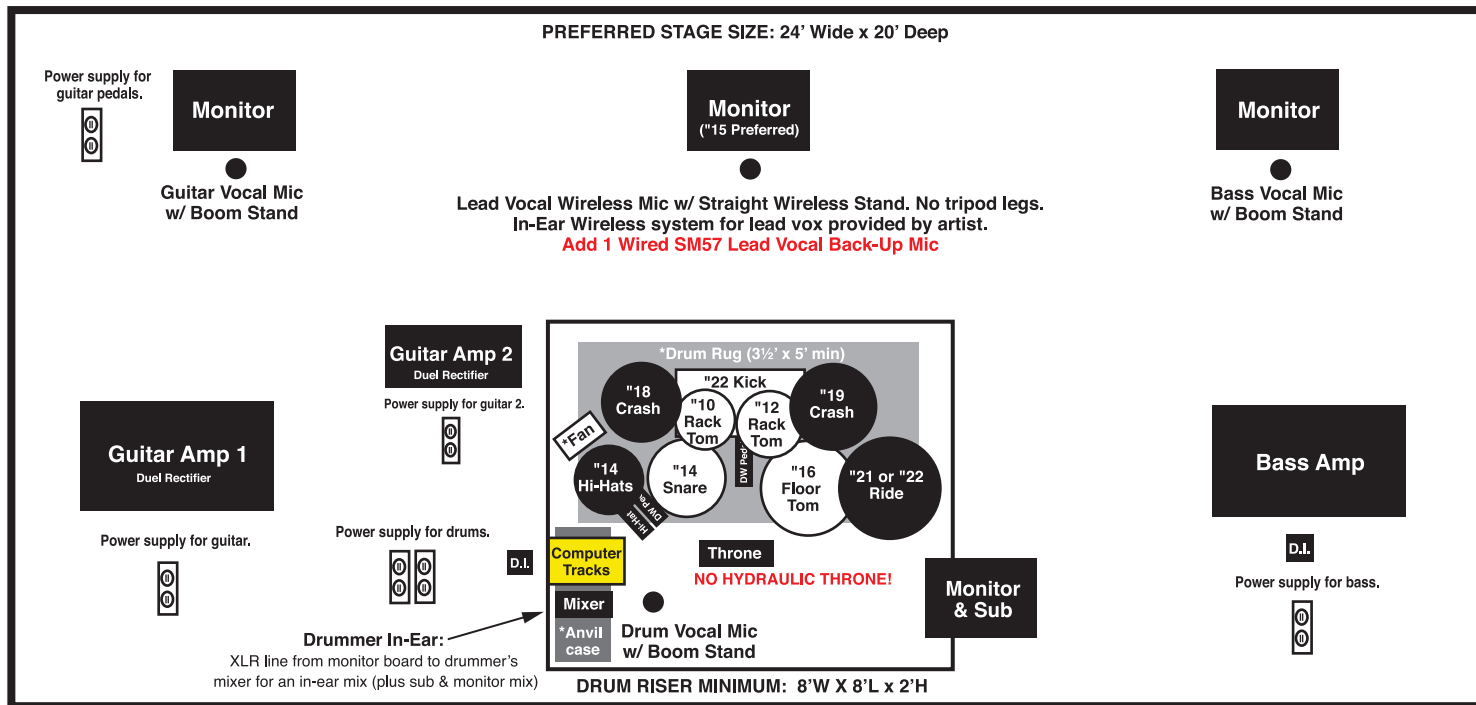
PREFERRED STAGE SIZE: 24' Wide x 20' Deep

Power supply for guitar pedals.

Monitor

Guitar Vocal Mic w/ Boom Stand

Monitor
("15 Preferred)

Lead Vocal Wireless Mic w/ Straight Wireless Stand. No tripod legs.
In-Ear Wireless system for lead vox provided by artist.
Add 1 Wired SM57 Lead Vocal Back-Up Mic

Monitor

Bass Vocal Mic w/ Boom Stand

Guitar Amp 2
Duel Rectifier

Power supply for guitar 2.

Guitar Amp 1
Duel Rectifier

Power supply for guitar.

*Drum Rug (3½' x 5' min)

"22 Kick

"18 Crash

"10 Rack Tom

"12 Rack Tom

"19 Crash

*Fan

"14 Hi-Hats

"14 Snare

DW Pedal

"16 Floor Tom

"21 or "22 Ride

Hi-Hat DW Pe

Power supply for drums.

D.I.

Computer Tracks

Mixer

*Anvil case

Throne

NO HYDRAULIC THRONE!

Drum Vocal Mic w/ Boom Stand

Monitor & Sub

Drummer In-Ear:
XLR line from monitor board to drummer's mixer for an in-ear mix (plus sub & monitor mix)

DRUM RISER MINIMUM: 8'W X 8'L x 2'H

Bass Amp

D.I.

Power supply for bass.